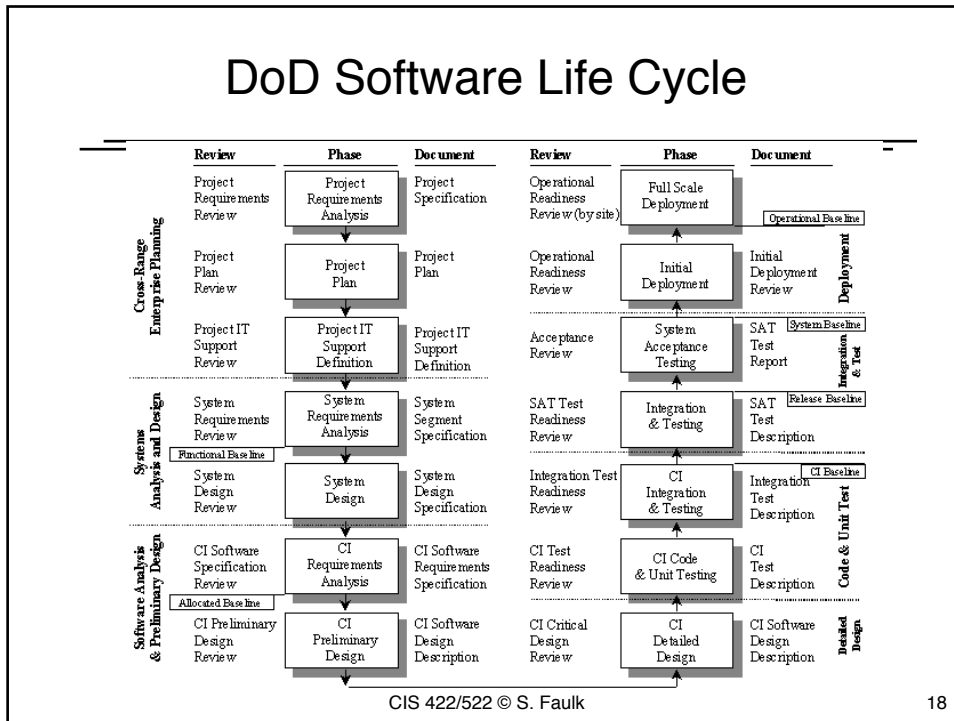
DoD Software Life Cycle

| Review | Phase | Document | Review | Phase | Document |
|---|---|---|---|---|---|
| Project Requirements Review | Project Requirements Analysis | Project Specification | Operational Readiness Review (by site) | Full Scale Deployment | Operational Baseline |
| Project Plan Review | Project Plan | Project Plan | Operational Readiness Review | Initial Deployment | Initial Deployment Review |
| Project IT Support Review | Project IT Support Definition | Project IT Support Definition | Acceptance Review | System Acceptance Testing | SAT Test Report |
| System Requirements Review | System Requirements Analysis | System Segment Specification | SAT Test Readiness Review | Integration & Testing | SAT Test Description |
| System Design Review | System Design | System Design Specification | Integration Test Readiness Review | CI Integration & Testing | Integration Test Description |
| CI Software Specification Review | CI Requirements Analysis | CI Software Requirements Specification | CI Test Readiness Review | CI Code & Unit Testing | CI Test Description |
| CI Preliminary Design Review | CI Preliminary Design | CI Software Design Description | CI Critical Design Review | CI Detailed Design | CI Software Design Description |

Cross-Range Enterprise Planning

Systems Analysis and Design

Software Analysis & Preliminary Design

Functional Baseline

Allocated Baseline

Deployment

Integration & Test

System Baseline

Release Baseline

CI Baseline

Code & Unit Test

Detailed Design

CIS 422/522 © S. Faulk

18